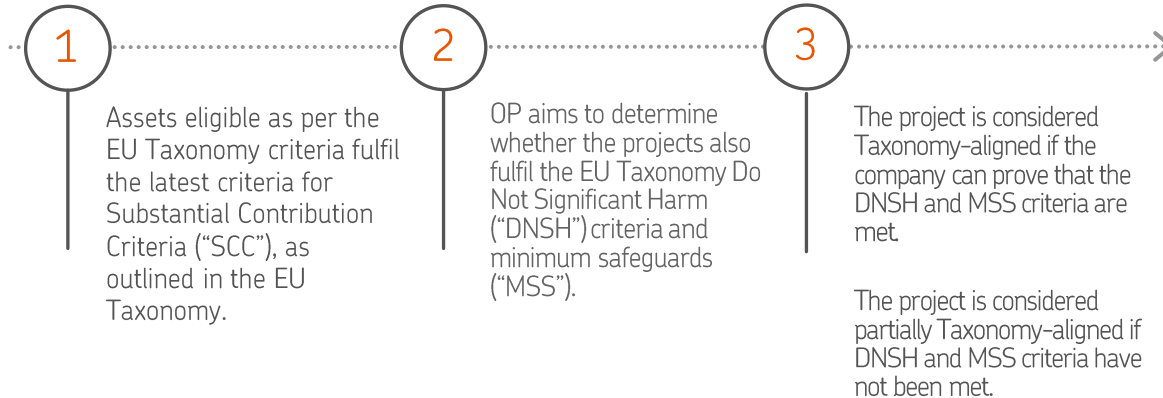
1

Assets eligible as per the EU Taxonomy criteria fulfil the latest criteria for Substantial Contribution Criteria ("SCC"), as outlined in the EU Taxonomy.

2

OP aims to determine whether the projects also fulfil the EU Taxonomy Do Not Significant Harm ("DNSH") criteria and minimum safeguards ("MSS").

3

The project is considered Taxonomy-aligned if the company can prove that the DNSH and MSS criteria are met.

The project is considered partially Taxonomy-aligned if DNSH and MSS criteria have not been met.